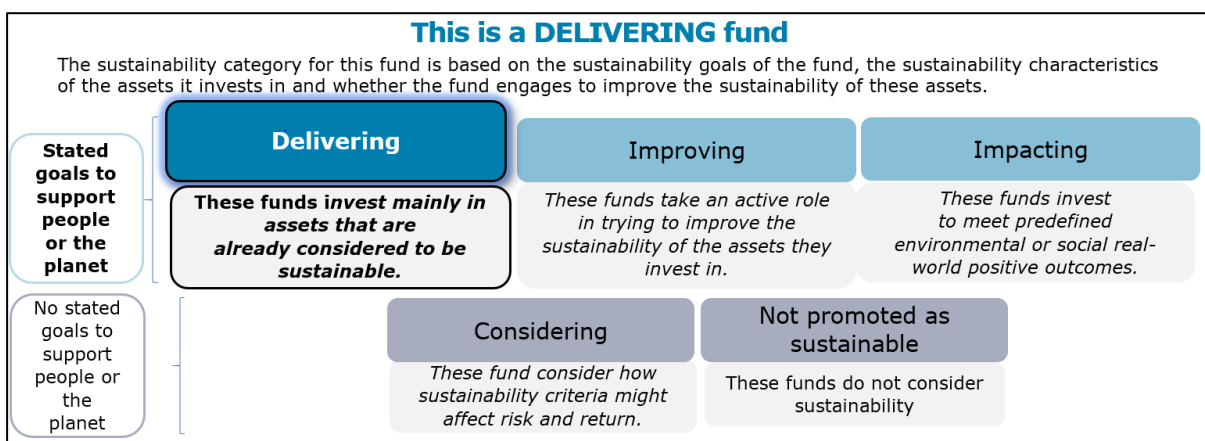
This is a DELIVERING fund

The sustainability category for this fund is based on the sustainability goals of the fund, the sustainability characteristics of the assets it invests in and whether the fund engages to improve the sustainability of these assets.

Stated goals to support people or the planet

Delivering

These funds invest mainly in assets that are already considered to be sustainable.

Improving

These funds take an active role in trying to improve the sustainability of the assets they invest in.

Impacting

These funds invest to meet predefined environmental or social real-world positive outcomes.

No stated goals to support people or the planet

Considering

These fund consider how sustainability criteria might affect risk and return.

Not promoted as sustainable

These funds do not consider sustainability